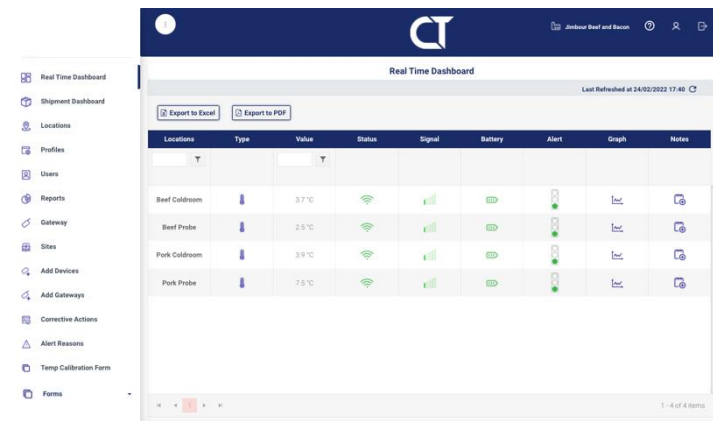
CT

Jimbour Beef and Bacon

Real Time Dashboard
Shipment Dashboard
Locations
Profiles
Users
Reports
Gateway
Sites
Add Devices
Add Gateways
Corrective Actions
Alert Reasons
Temp Calibration Form
Forms

Real Time Dashboard

Last Refreshed at 24/02/2022 17:40

Export to Excel
Export to PDF

| Locations | Type | Value | Status | Signal | Battery | Alert | Graph | Notes |
|---|---|---|---|---|---|---|---|---|
| Beef Coldroom | | 3.7 °C | | | | | | |
| Beef Probe | | 2.5 °C | | | | | | |
| Pork Coldroom | | 3.9 °C | | | | | | |
| Pork Probe | | 7.5 °C | | | | | | |

1

1 - 4 of 4 items